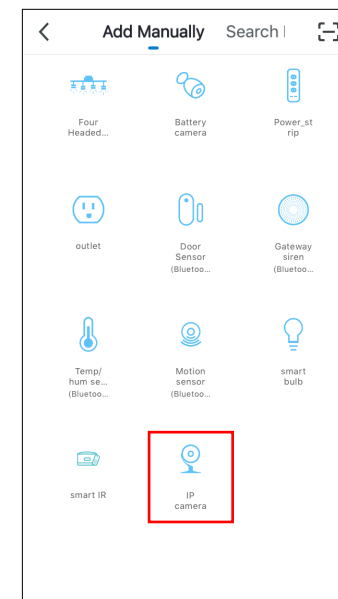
Add Manually Search |

Four Headed...

Battery camera

Power_strip

outlet

Door Sensor (Bluetoo...

Gateway siren (Bluetoo...

Temp/hum se... (Bluetoo...

Motion sensor (Bluetoo...

smart bulb

smart IR

IP camera